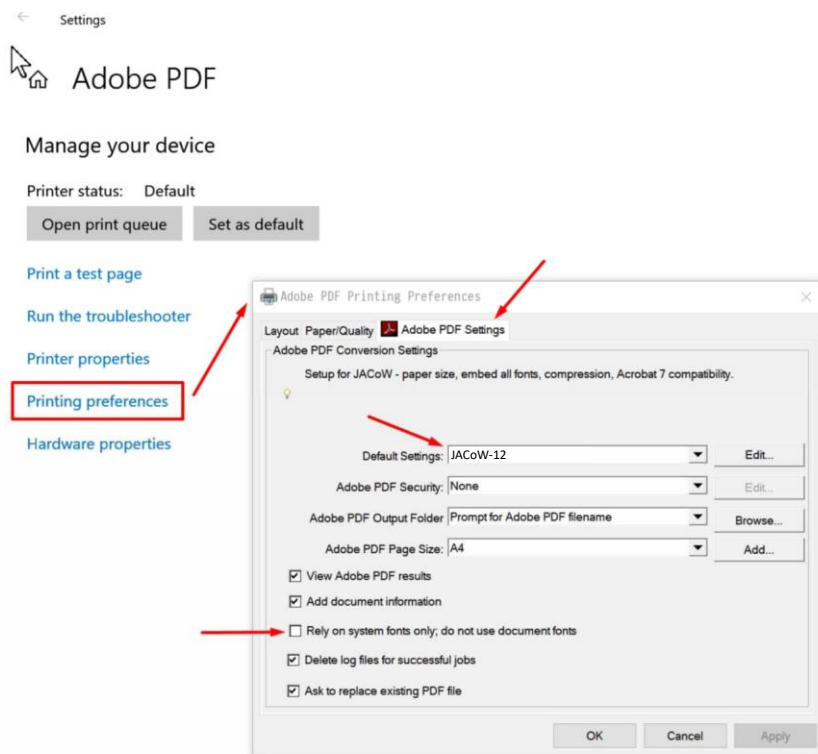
Settings

Adobe PDF

Manage your device

Printer status: Default

Open print queue

Set as default

Print a test page

Run the troubleshooter

Printer properties

Printing preferences

Hardware properties

Adobe PDF Printing Preferences

Layout Paper/Quality Adobe PDF Settings

Adobe PDF Conversion Settings

Setup for JACoW - paper size, embed all fonts, compression, Acrobat 7 compatibility.

Default Settings: JACoW-12 Edit...

Adobe PDF Security: None Edit...

Adobe PDF Output Folder Prompt for Adobe PDF filename Browse...

Adobe PDF Page Size: A4 Add...

View Adobe PDF results

Add document information

Rely on system fonts only; do not use document fonts

Delete log files for successful jobs

Ask to replace existing PDF file

OK Cancel Apply